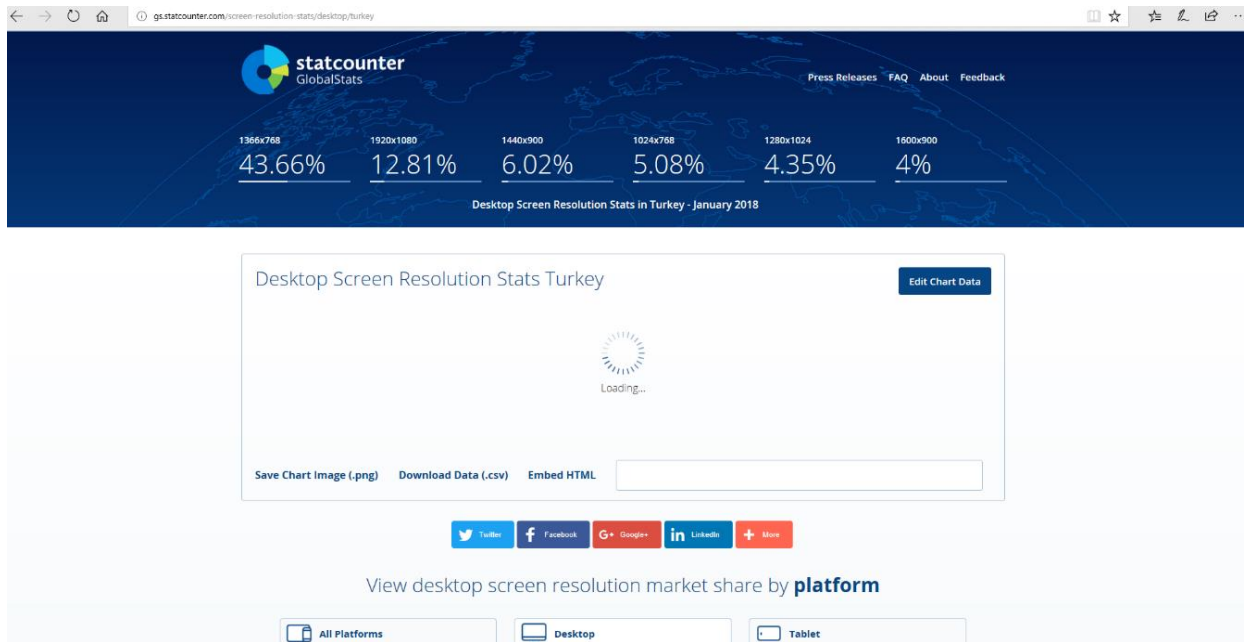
gs.statcounter.com/screen-resolution-stats/desktop/turkey

statcounter
GlobalStats

Press Releases FAQ About Feedback

1366x768
43.66%

1920x1080
12.81%

1440x900
6.02%

1024x768
5.08%

1280x1024
4.35%

1600x900
4%

Desktop Screen Resolution Stats in Turkey - January 2018

Desktop Screen Resolution Stats Turkey

Edit Chart Data

Loading...

Save Chart Image (.png) Download Data (.csv) Embed HTML

Twitter Facebook Google+ LinkedIn More

View desktop screen resolution market share by **platform**

All Platforms

Desktop

Tablet